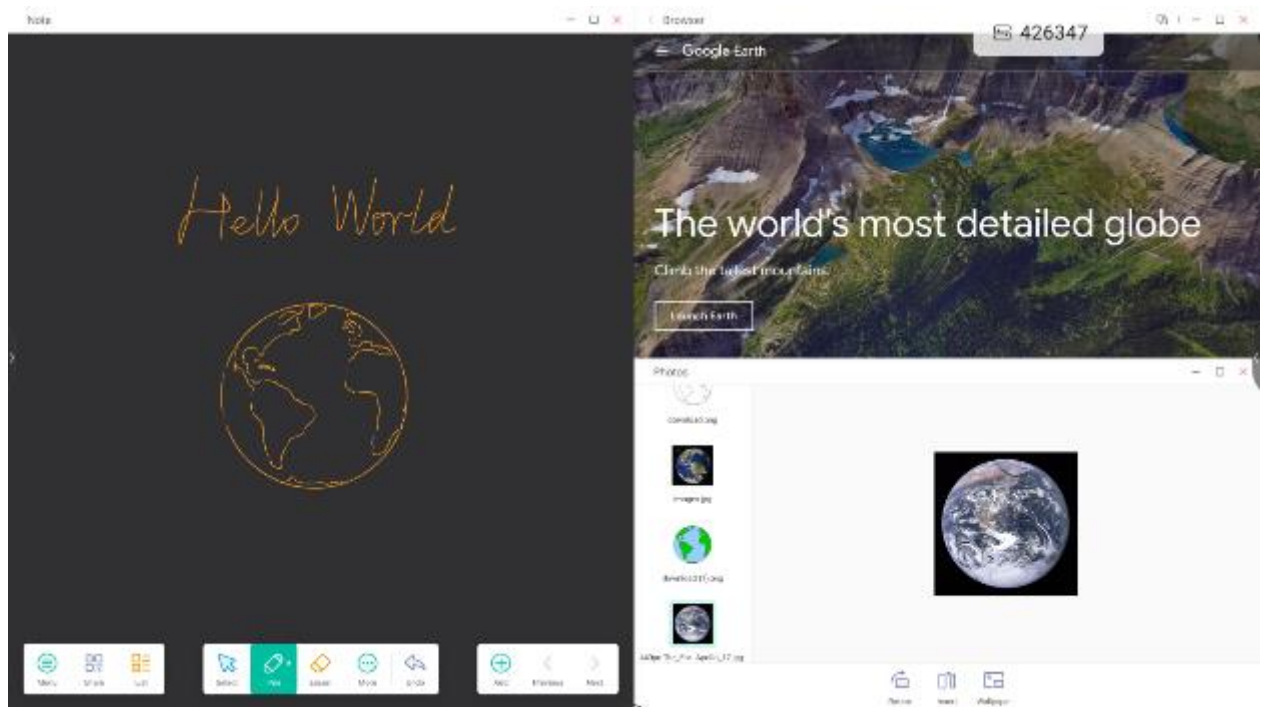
Note

Hello World

Menu
Share
List
Select
Pen
Eraser
More
Undo
Add
Previous
Next

Browser

426347

Google Earth

The world's most detailed globe

Climb the tallest mountains

Launch Earth

Photos

download.jpg
images.jpg
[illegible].jpg
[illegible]_Apollo_17.jpg

Rotate
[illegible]
Wallpaper